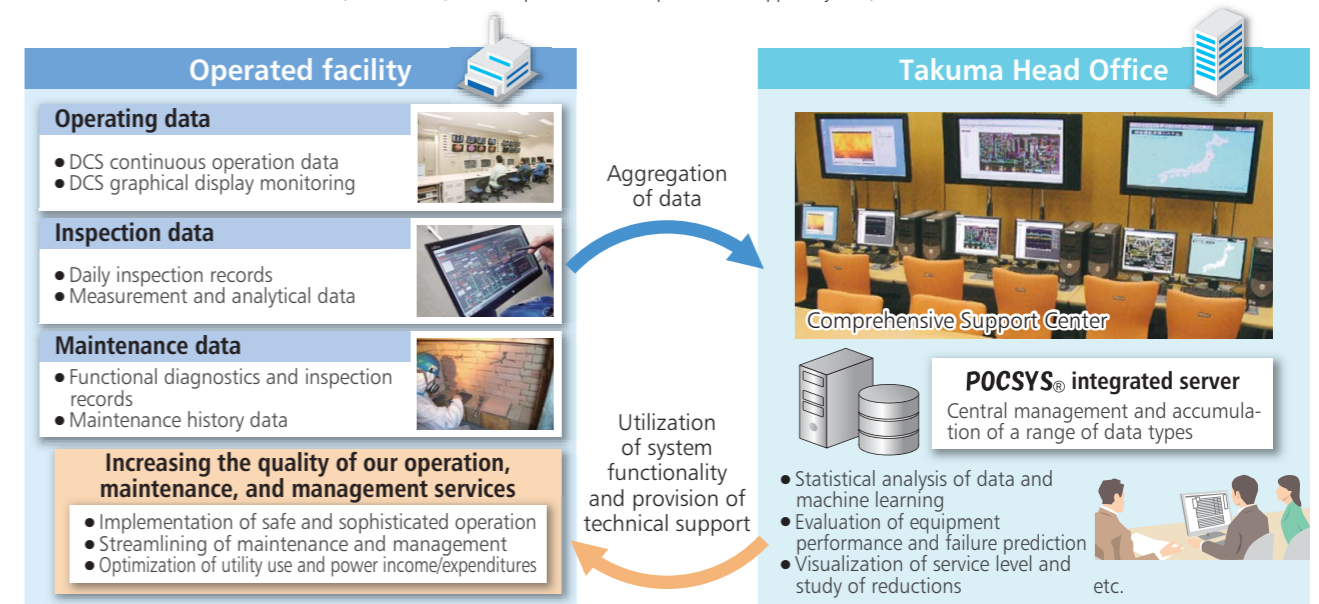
Operated facility

Operating data

● DCS continuous operation data
● DCS graphical display monitoring

Inspection data

● Daily inspection records
● Measurement and analytical data

Maintenance data

● Functional diagnostics and inspection records
● Maintenance history data

Increasing the quality of our operation, maintenance, and management services

● Implementation of safe and sophisticated operation
● Streamlining of maintenance and management
● Optimization of utility use and power income/expenditures

Aggregation of data

Utilization of system functionality and provision of technical support

Takuma Head Office

Comprehensive Support Center

POCSYS® integrated server

Central management and accumulation of a range of data types

● Statistical analysis of data and machine learning
● Evaluation of equipment performance and failure prediction
● Visualization of service level and study of reductions etc.